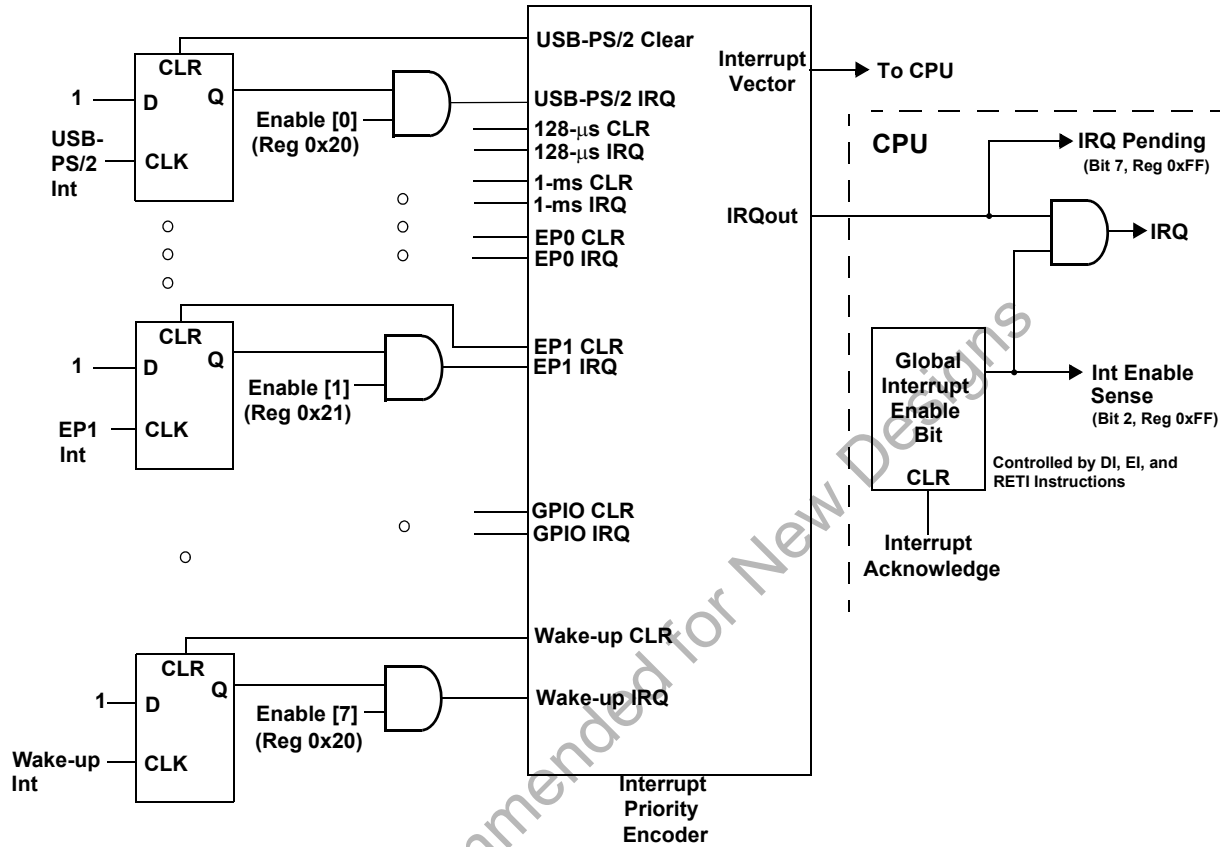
CLR
1
D
Q
USB-PS/2 Int
CLK
Enable [0]
(Reg 0x20)

CLR
1
D
Q
EP1 Int
CLK
Enable [1]
(Reg 0x21)

CLR
1
D
Q
Wake-up Int
CLK
Enable [7]
(Reg 0x20)

USB-PS/2 Clear
USB-PS/2 IRQ
128-$\mu$s CLR
128-$\mu$s IRQ
1-ms CLR
1-ms IRQ
EP0 CLR
EP0 IRQ
EP1 CLR
EP1 IRQ
GPIO CLR
GPIO IRQ
Wake-up CLR
Wake-up IRQ

Interrupt Vector
To CPU
IRQout

Interrupt Priority Encoder

CPU
IRQ Pending
(Bit 7, Reg 0xFF)
IRQ
Global Interrupt Enable Bit
CLR
Int Enable Sense
(Bit 2, Reg 0xFF)
Controlled by DI, EI, and RETI Instructions
Interrupt Acknowledge

Not Recommended for New Designs